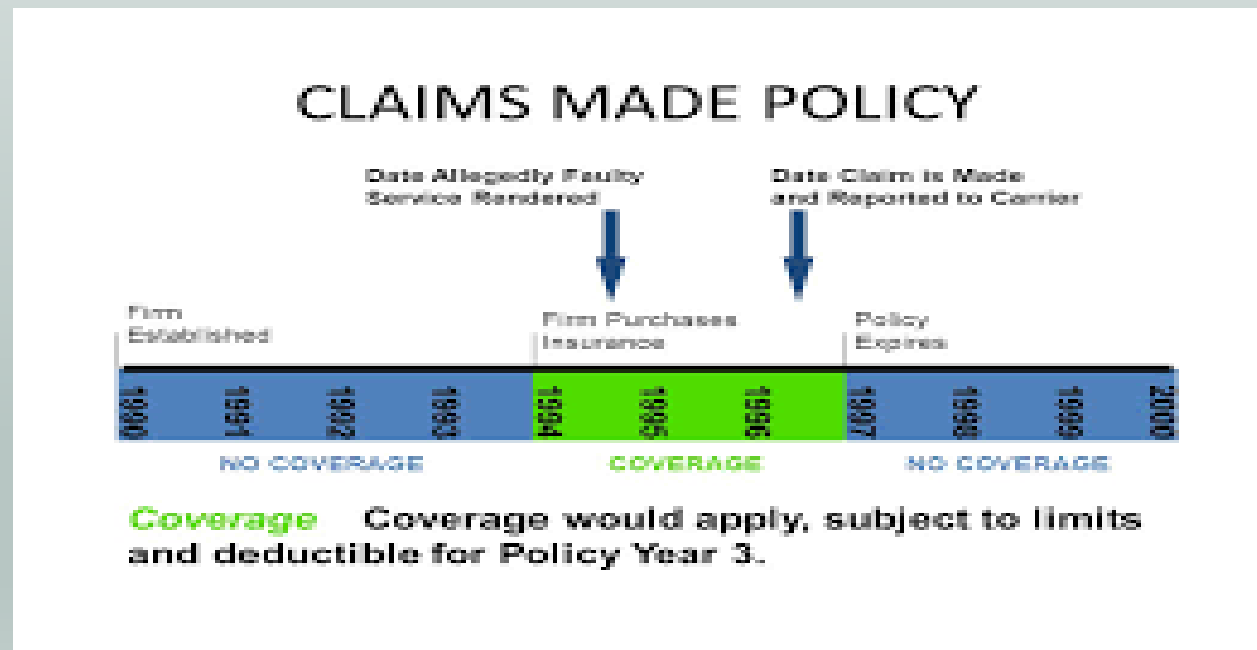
CLAIMS MADE POLICY

Date Allegedly Faulty Service Rendered

Date Claim is Made and Reported to Carrier

Firm Established

Firm Purchases Insurance

Policy Expires

1990 1991 1992 1993 1994 1995 1996 1997 1998 1999 2000

NO COVERAGE

COVERAGE

NO COVERAGE

Coverage Coverage would apply, subject to limits and deductible for Policy Year 3.